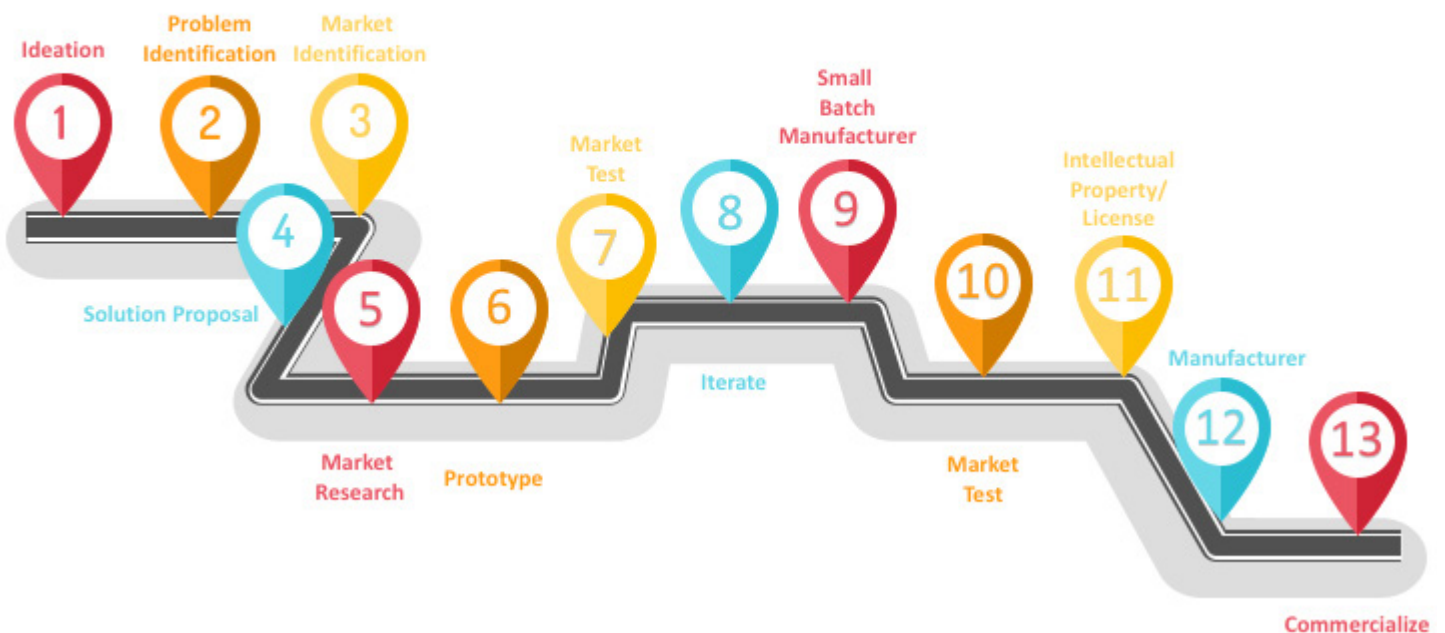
Ideation
1

Problem Identification
2

Market Identification
3

4
Solution Proposal

5
Market Research

6
Prototype

Market Test
7

8
Iterate

Small Batch Manufacturer
9

10
Market Test

Intellectual Property/ License
11

Manufacturer
12

13
Commercialize